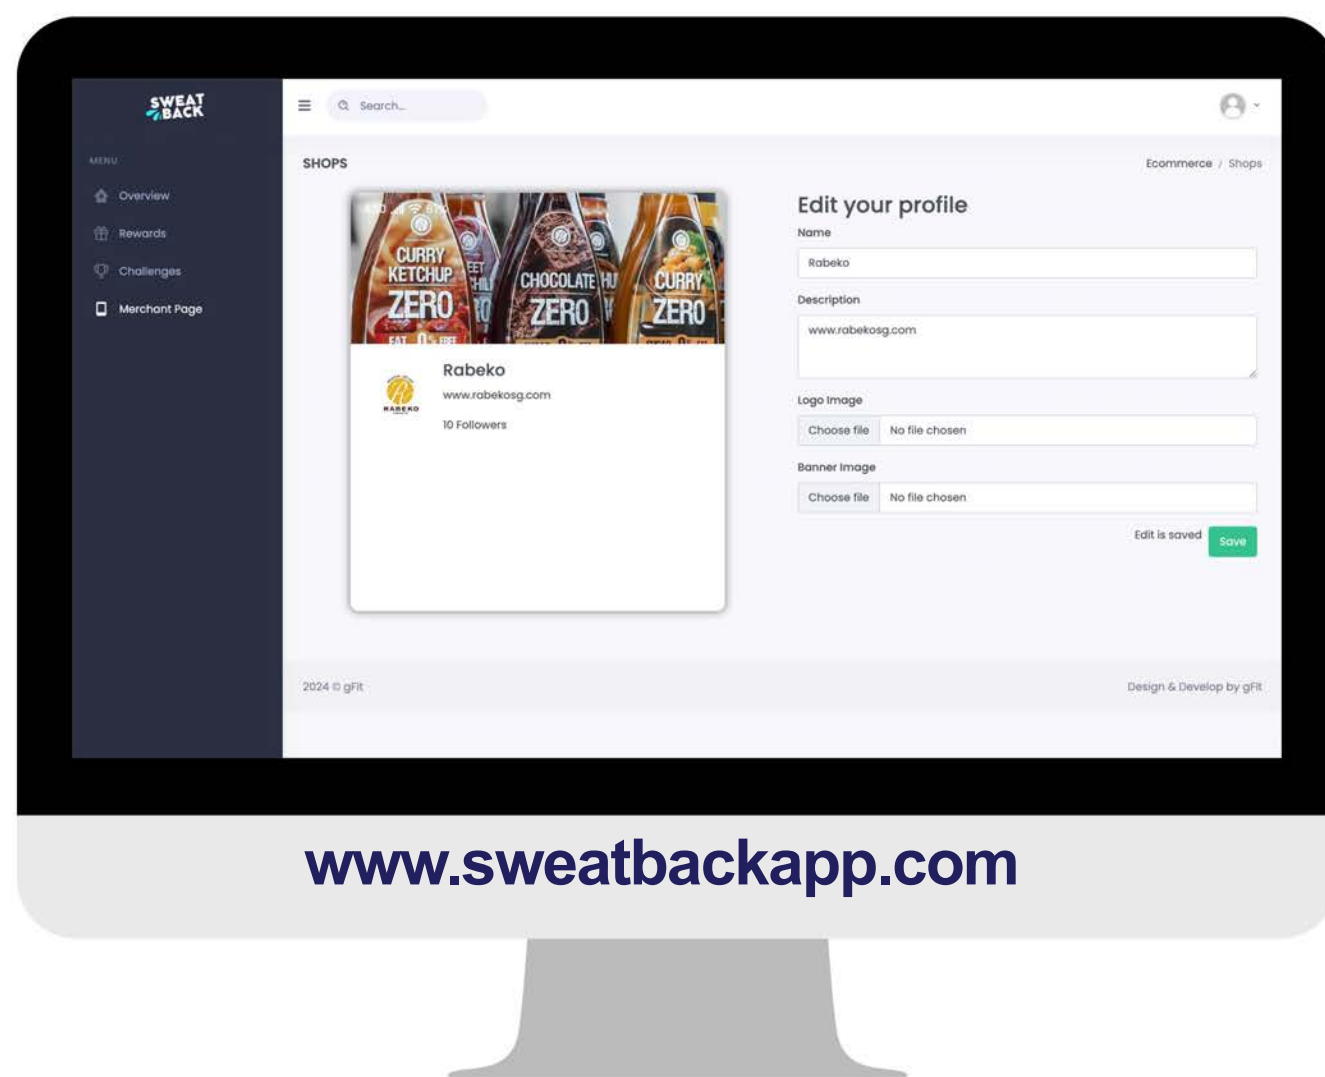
SWEAT BACK

MENU

Overview

Rewards

Challenges

Merchant Page

Search...

SHOPS

Ecommerce / Shops

CURRY KETCHUP ZERO

CHOCOLATE ZERO

CURRY ZERO

Rabeko

www.rabekosg.com

10 Followers

Edit your profile

Name

Rabeko

Description

www.rabekosg.com

Logo Image

Choose file No file chosen

Banner Image

Choose file No file chosen

Edit is saved Save

2024 © gFit

Design & Develop by gFit

www.sweatbackapp.com